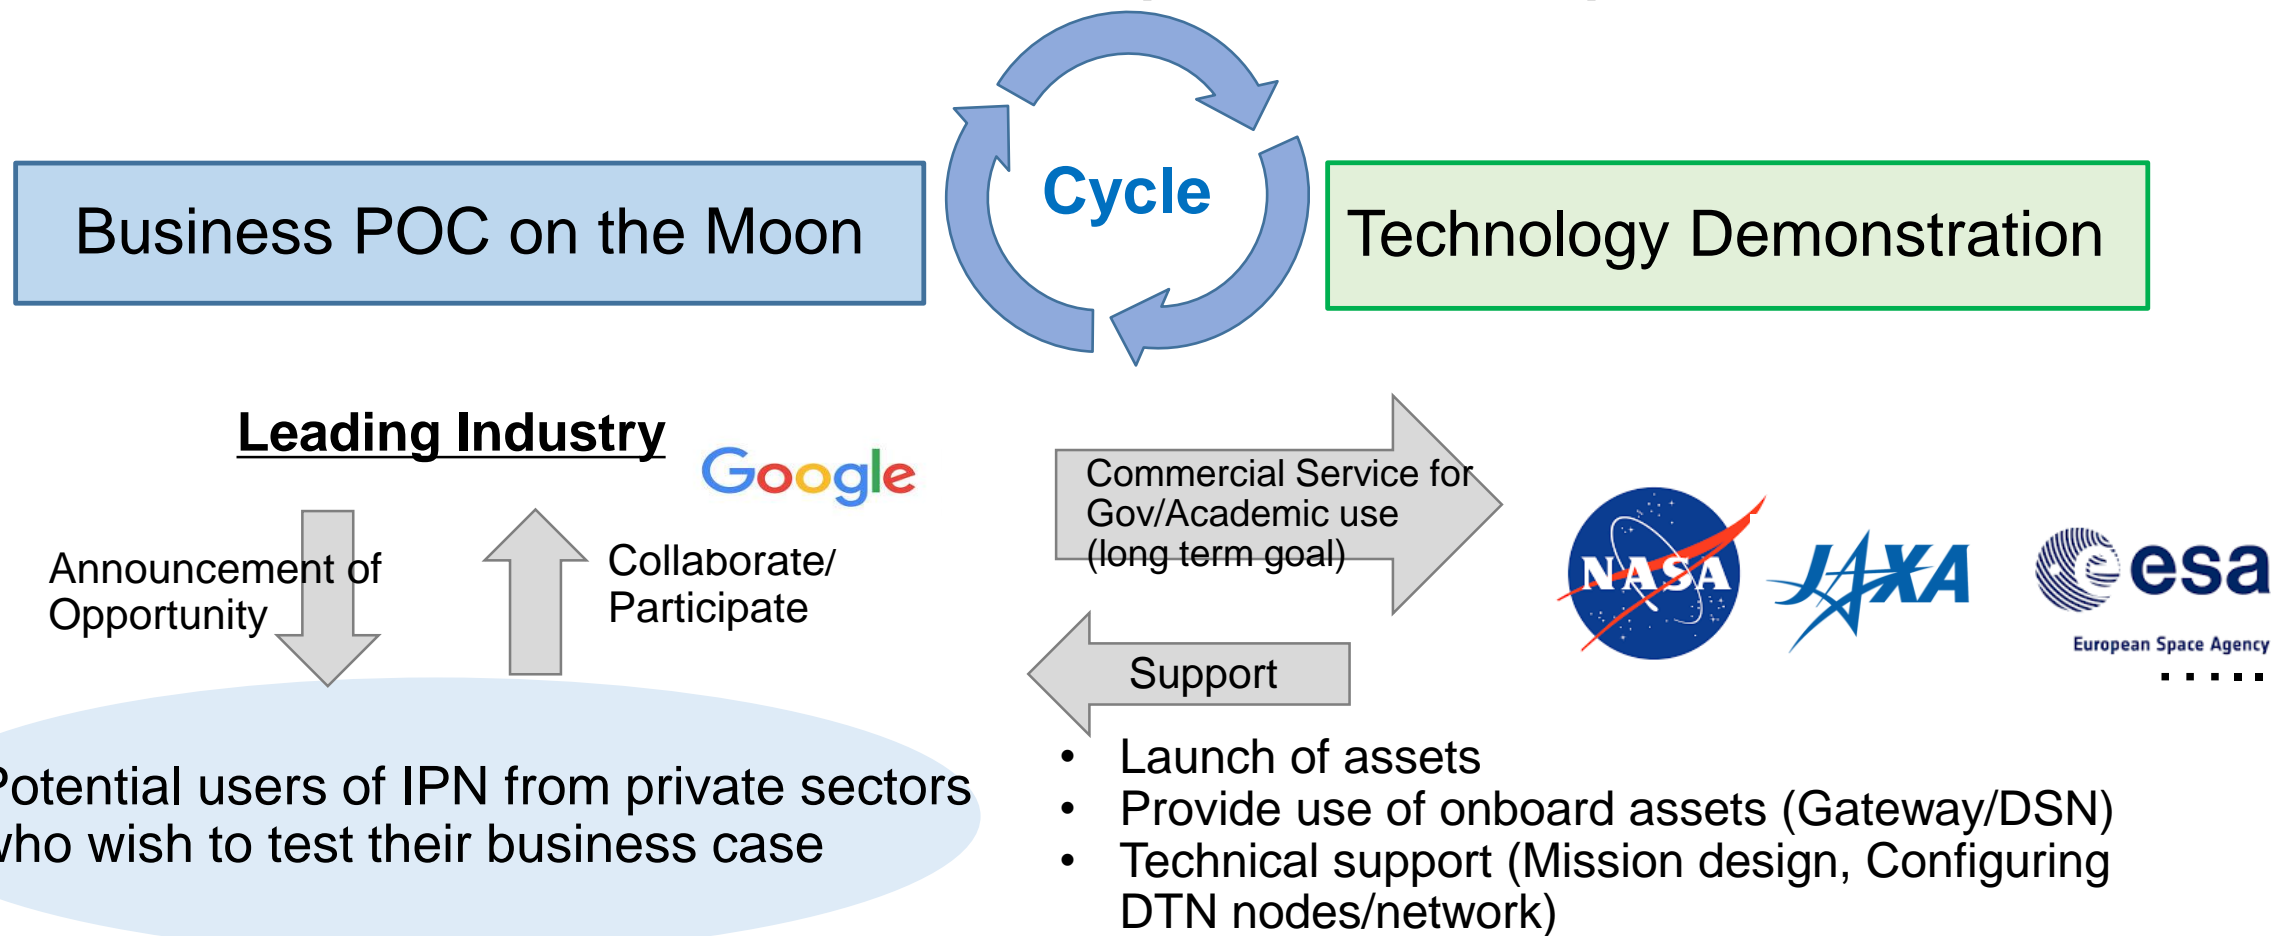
Business POC on the Moon

Cycle

Technology Demonstration

Leading Industry

Google

Announcement of Opportunity

Collaborate/ Participate

Potential users of IPN from private sectors who wish to test their business case

Commercial Service for Gov/Academic use (long term goal)

NASA

JAXA

esa

European Space Agency

.....

Support

• Launch of assets
• Provide use of onboard assets (Gateway/DSN)
• Technical support (Mission design, Configuring DTN nodes/network)